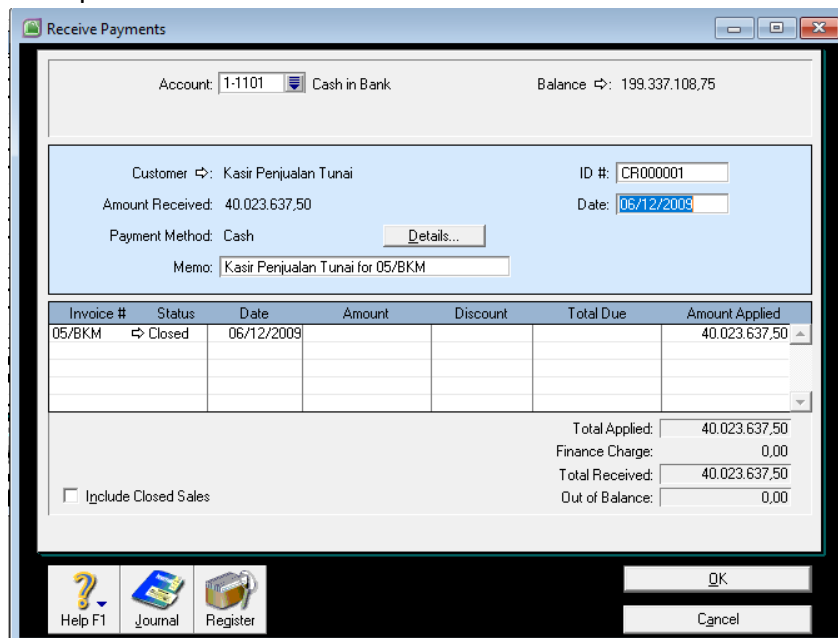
Receive Payments

Account: 1-1101 Cash in Bank

Balance ⇨: 199.337.108,75

Customer ⇨: Kasir Penjualan Tunai

ID #: CR000001

Amount Received: 40.023.637,50

Date: 06/12/2009

Payment Method: Cash

Details...

Memo: Kasir Penjualan Tunai for 05/BKM

| Invoice # | Status | Date | Amount | Discount | Total Due | Amount Applied |
|---|---|---|---|---|---|---|
| 05/BKM | ⇨ Closed | 06/12/2009 | | | | 40.023.637,50 |

Total Applied: 40.023.637,50

Finance Charge: 0,00

Total Received: 40.023.637,50

Out of Balance: 0,00

Include Closed Sales

Help F1

Journal

Register

OK

Cancel